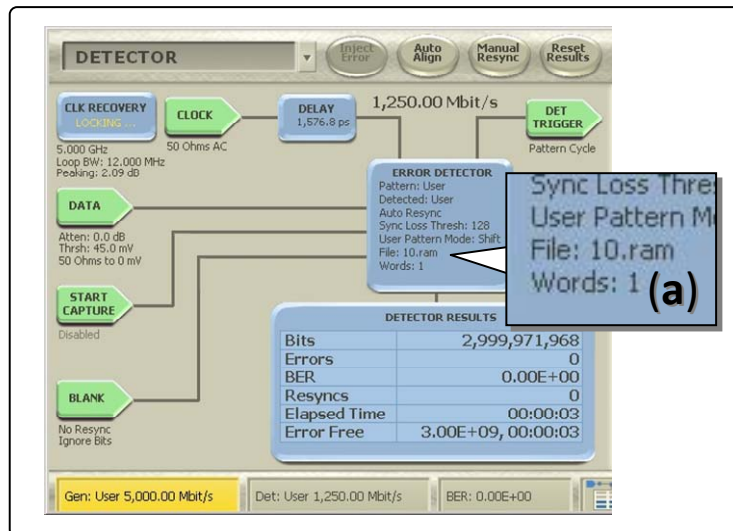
DETECTOR

Inject Error

Auto Align

Manual Resync

Reset Results

CLK RECOVERY
LOCKING ...

CLOCK

DELAY
1,576.8 ps

1,250.00 Mbit/s

DET TRIGGER

5.000 GHz
Loop BW: 12.000 MHz
Peaking: 2.09 dB

50 Ohms AC

Pattern Cycle

ERROR DETECTOR
Pattern: User
Detected: User
Auto Resync
Sync Loss Thresh: 128
User Pattern Mode: Shift
File: 10.ram
Words: 1

Sync Loss Thre
User Pattern M
File: 10.ram
Words: 1 (a)

DATA

Atten: 0.0 dB
Thrsh: 45.0 mV
50 Ohms to 0 mV

START CAPTURE

Disabled

DETECTOR RESULTS

| Bits | 2,999,971,968 |
|---|---|
| Errors | 0 |
| BER | 0.00E+00 |
| Resyncs | 0 |
| Elapsed Time | 00:00:03 |
| Error Free | 3.00E+09, 00:00:03 |

BLANK

No Resync
Ignore Bits

Gen: User 5,000.00 Mbit/s

Det: User 1,250.00 Mbit/s

BER: 0.00E+00